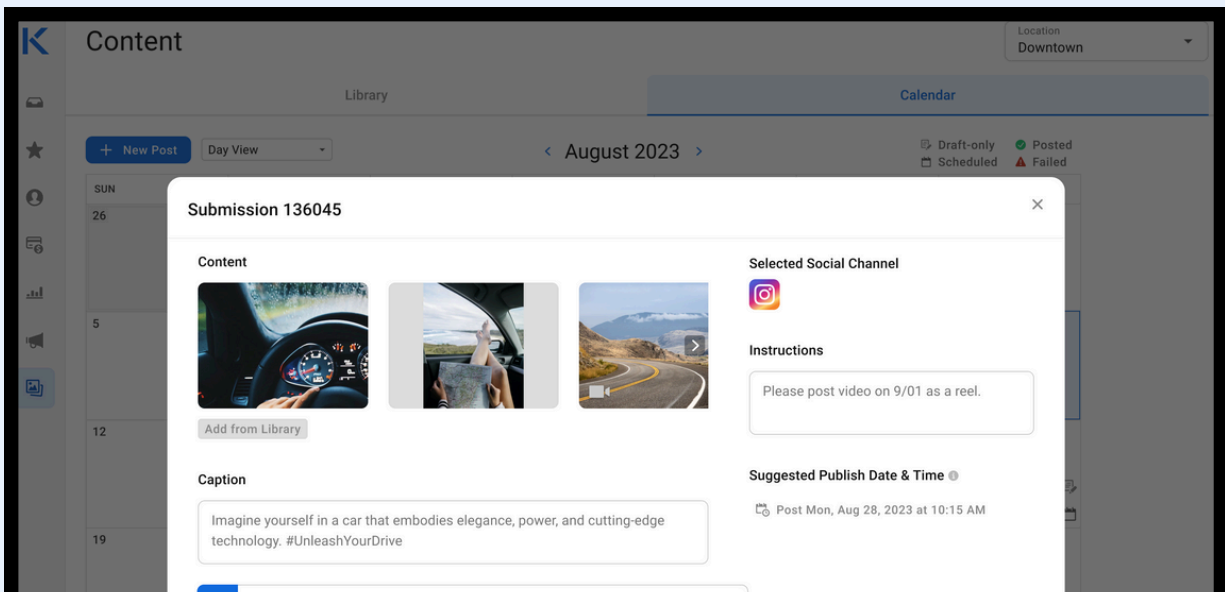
K Content

Location
Downtown

Library

Calendar

+ New Post

Day View

‹ August 2023 ›

Draft-only
Scheduled

Posted
Failed

SUN

26

5

12

19

Submission 136045

×

Content

Add from Library

Caption

Imagine yourself in a car that embodies elegance, power, and cutting-edge technology. #UnleashYourDrive

Selected Social Channel

Instructions

Please post video on 9/01 as a reel.

Suggested Publish Date & Time

Post Mon, Aug 28, 2023 at 10:15 AM